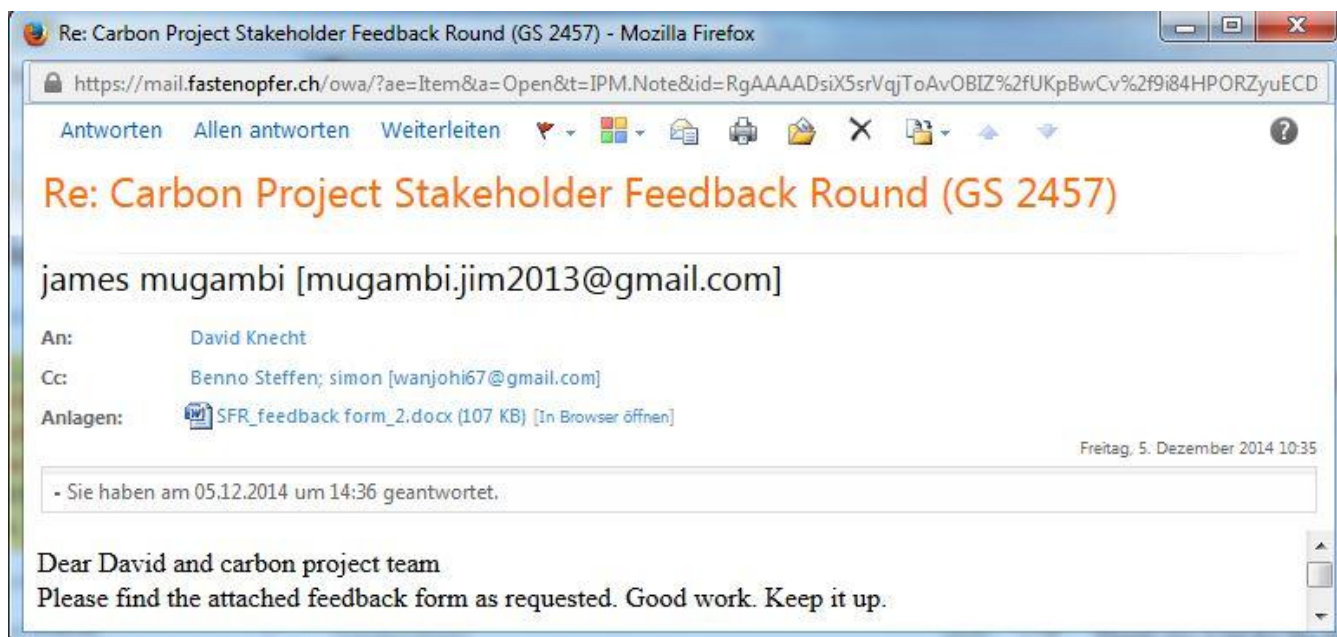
Re: Carbon Project Stakeholder Feedback Round (GS 2457) - Mozilla Firefox

https://mail.fastenopfer.ch/owa/?ae=Item&a=Open&t=IPM.Note&id=RgAAAADsiX5srVqjToAvOBIZ%2fUKpBwCv%2f9i84HPORZyuECD

Antworten Allen antworten Weiterleiten

Re: Carbon Project Stakeholder Feedback Round (GS 2457)

james mugambi [mugambi.jim2013@gmail.com]

An: David Knecht

Cc: Benno Steffen; simon [wanjohi67@gmail.com]

Anlagen: SFR_feedback form_2.docx (107 KB) [In Browser öffnen]

Freitag, 5. Dezember 2014 10:35

- Sie haben am 05.12.2014 um 14:36 geantwortet.

Dear David and carbon project team
Please find the attached feedback form as requested. Good work. Keep it up.